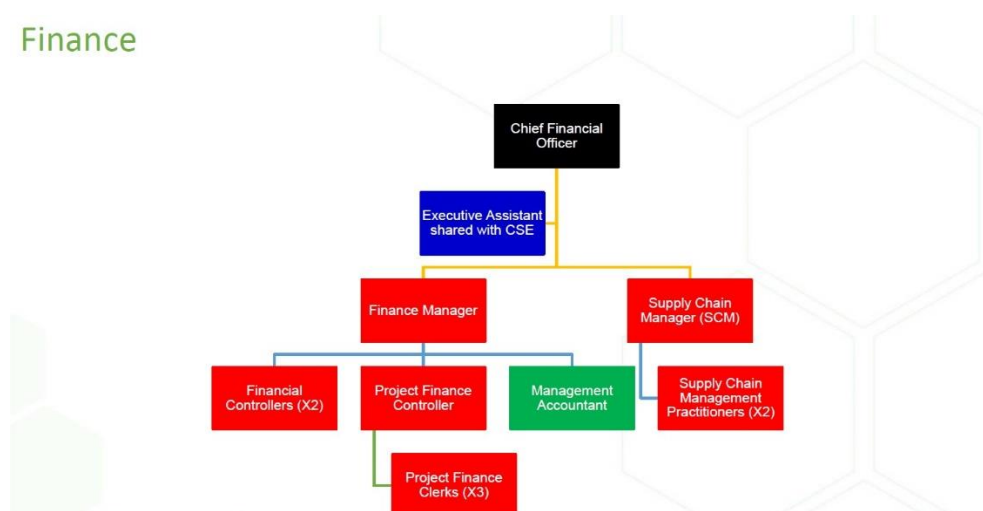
Finance

Chief Financial Officer

Executive Assistant shared with CSE

Finance Manager

Supply Chain Manager (SCM)

Financial Controllers (X2)

Project Finance Controller

Management Accountant

Supply Chain Management Practitioners (X2)

Project Finance Clerks (X3)